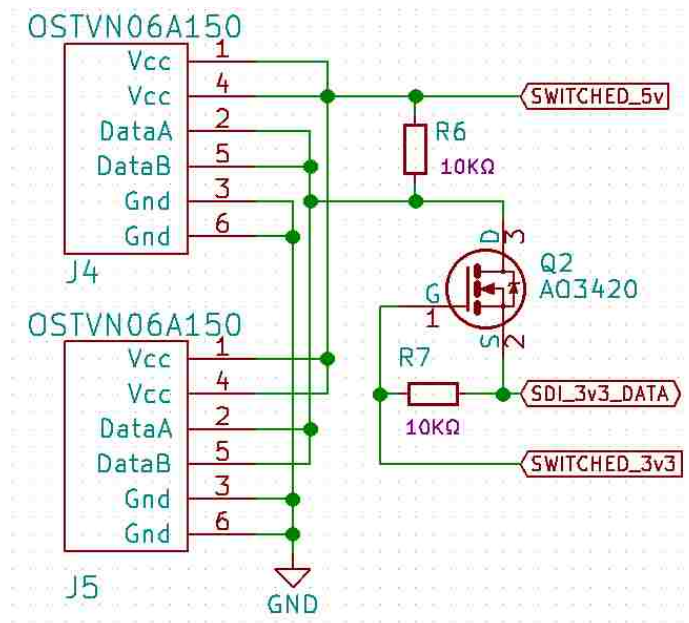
OSTVN06A150

| | |
|---|---|
| Vcc | 1 |
| Vcc | 4 |
| DataA | 2 |
| DataB | 5 |
| Gnd | 3 |
| Gnd | 6 |

J4

SWITCHED_5v

R6

10KΩ

D 3

Q2

AO3420

G

1

S 2

OSTVN06A150

| | |
|---|---|
| Vcc | 1 |
| Vcc | 4 |
| DataA | 2 |
| DataB | 5 |
| Gnd | 3 |
| Gnd | 6 |

J5

R7

10KΩ

SDI_3v3_DATA

SWITCHED_3v3

GND